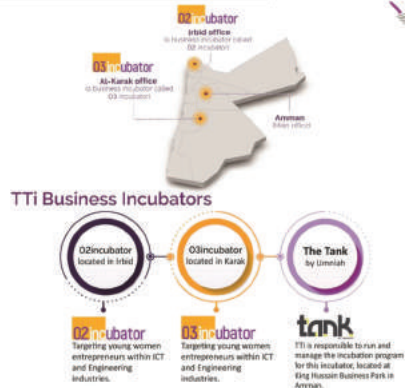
02 incubator
Irbid office
a business incubator called 02 incubator

03 incubator
Al-Karak office
a business incubator called 03 incubator

Amman
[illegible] office

TTi Business Incubators

02incubator
located in Irbid

03incubator
located in Karak

The Tank
by Umniah

02 incubator
Targeting young women entrepreneurs within ICT and Engineering industries.

03 incubator
Targeting young women entrepreneurs within ICT and Engineering industries.

tank
TTi is responsible to run and manage the incubation program for this incubator, located at King Hussein Business Park in Amman.